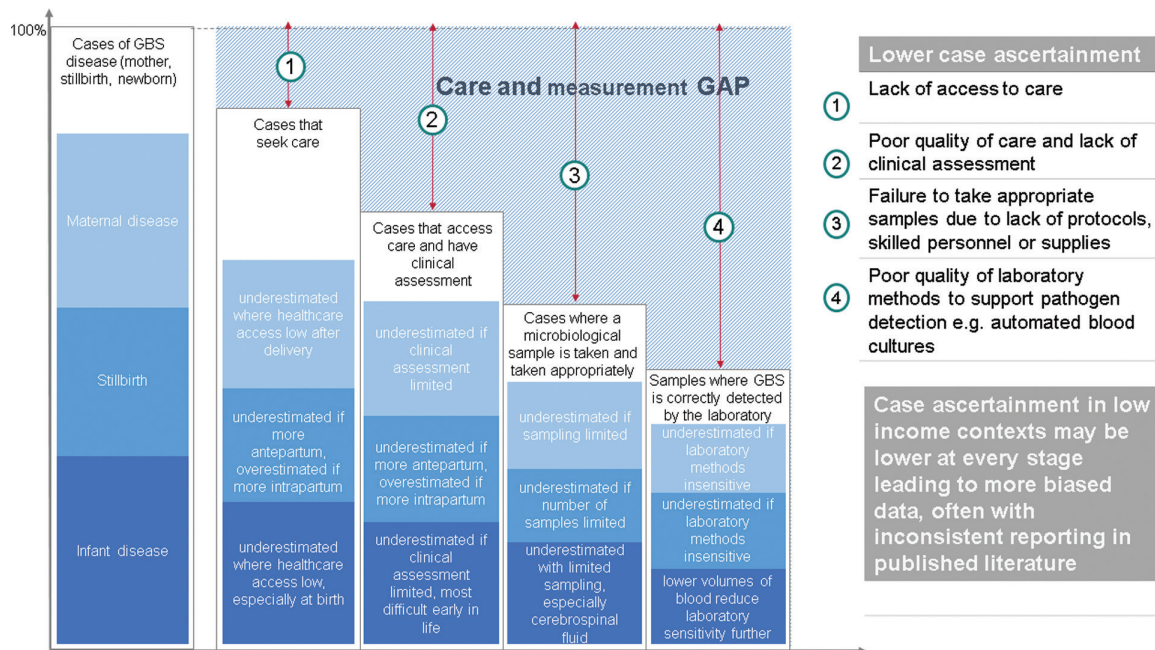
100%

Cases of GBS disease (mother, stillbirth, newborn)

Maternal disease

Stillbirth

Infant disease

Care and measurement GAP

1

Cases that seek care

underestimated where healthcare access low after delivery

underestimated if more antepartum, overestimated if more intrapartum

underestimated where healthcare access low, especially at birth

2

Cases that access care and have clinical assessment

underestimated if clinical assessment limited

underestimated if more antepartum, overestimated if more intrapartum

underestimated if clinical assessment limited, most difficult early in life

3

Cases where a microbiological sample is taken and taken appropriately

underestimated if sampling limited

underestimated if number of samples limited

underestimated with limited sampling, especially cerebrospinal fluid

4

Samples where GBS is correctly detected by the laboratory

underestimated if laboratory methods insensitive

underestimated if laboratory methods insensitive

lower volumes of blood reduce laboratory sensitivity further

Lower case ascertainment

1 Lack of access to care

2 Poor quality of care and lack of clinical assessment

3 Failure to take appropriate samples due to lack of protocols, skilled personnel or supplies

4 Poor quality of laboratory methods to support pathogen detection e.g. automated blood cultures

Case ascertainment in low income contexts may be lower at every stage leading to more biased data, often with inconsistent reporting in published literature